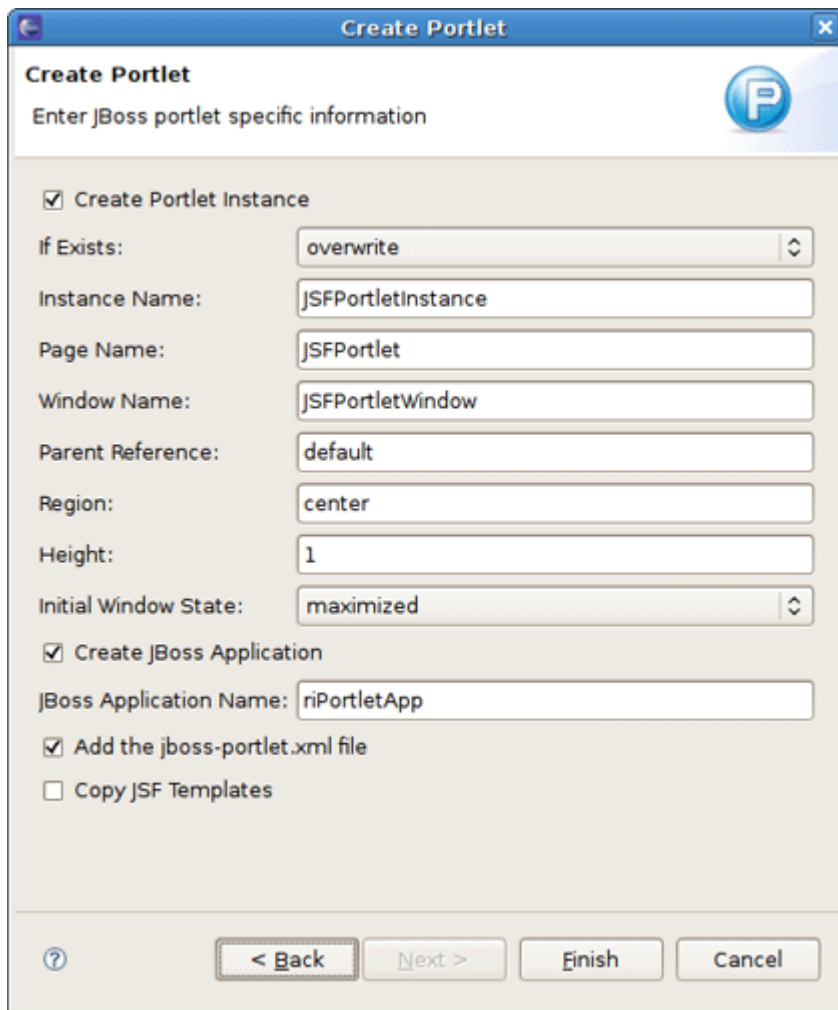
Create Portlet

Create Portlet
Enter JBoss portlet specific information

☑ Create Portlet Instance

| | |
|---|---|
| If Exists: | overwrite |
| Instance Name: | JSFPortletInstance |
| Page Name: | JSFPortlet |
| Window Name: | JSFPortletWindow |
| Parent Reference: | default |
| Region: | center |
| Height: | 1 |
| Initial Window State: | maximized |

☑ Create JBoss Application

JBoss Application Name: riPortletApp

☑ Add the jboss-portlet.xml file

☐ Copy JSF Templates

< Back   Next >   Finish   Cancel